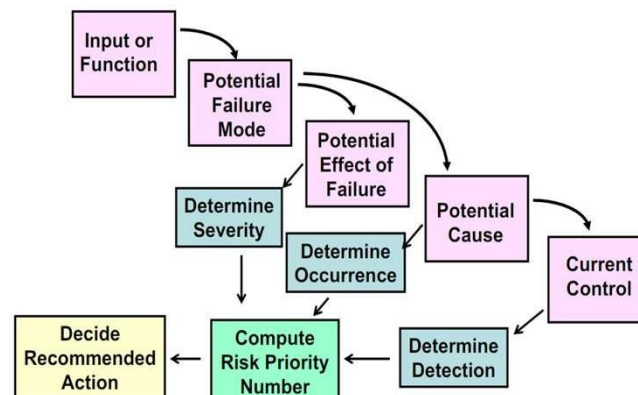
Input or Function

Potential Failure Mode

Potential Effect of Failure

Determine Severity

Potential Cause

Determine Occurrence

Current Control

Determine Detection

Compute Risk Priority Number

Decide Recommended Action